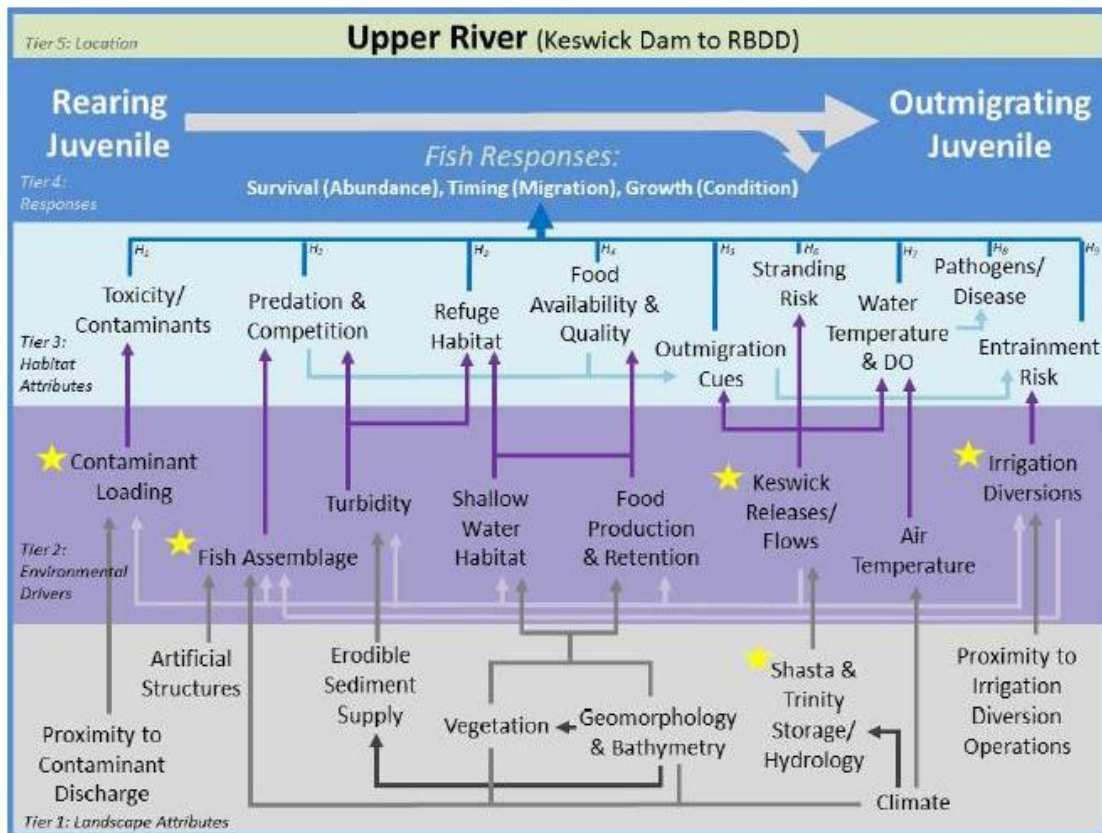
Tier 5: Location

Upper River (Keswick Dam to RBDD)

Rearing Juvenile

Outmigrating Juvenile

Fish Responses:
Survival (Abundance), Timing (Migration), Growth (Condition)

Tier 4: Responses

$H_1$ $H_2$ $H_3$ $H_4$ $H_5$ $H_6$ $H_7$ $H_8$ $H_9$

Toxicity/ Contaminants

Predation & Competition

Refuge Habitat

Food Availability & Quality

Outmigration Cues

Stranding Risk

Water Temperature & DO

Pathogens/ Disease

Entrainment Risk

Tier 3: Habitat Attributes

Contaminant Loading

Fish Assemblage

Turbidity

Shallow Water Habitat

Food Production & Retention

Keswick Releases/ Flows

Air Temperature

Irrigation Diversions

Tier 2: Environmental Drivers

Artificial Structures

Erodible Sediment Supply

Vegetation

Geomorphology & Bathymetry

Shasta & Trinity Storage/ Hydrology

Proximity to Irrigation Diversion Operations

Proximity to Contaminant Discharge

Climate

Tier 1: Landscape Attributes